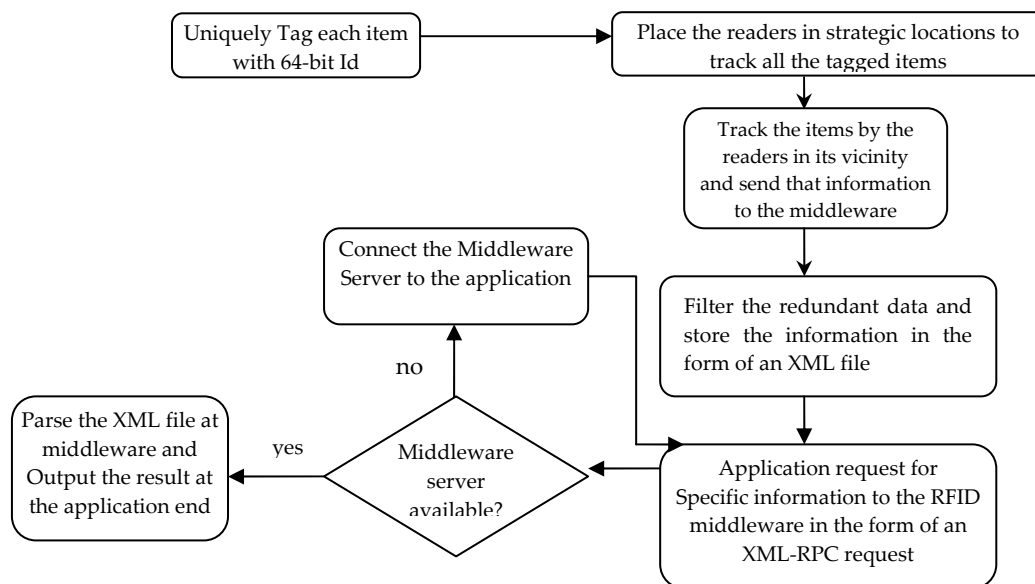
Uniquely Tag each item with 64-bit Id

Place the readers in strategic locations to track all the tagged items

Track the items by the readers in its vicinity and send that information to the middleware

Filter the redundant data and store the information in the form of an XML file

Application request for Specific information to the RFID middleware in the form of an XML-RPC request

Middleware server available?

no

Connect the Middleware Server to the application

yes

Parse the XML file at middleware and Output the result at the application end